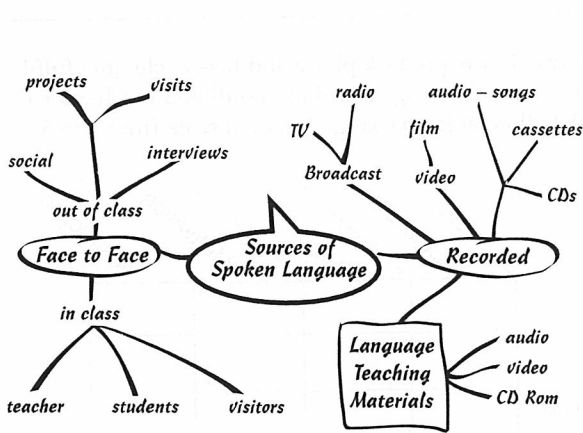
projects
visits
social
interviews
out of class
Face to Face
in class
teacher
students
visitors
Sources of Spoken Language
radio
TV
Broadcast
audio – songs
film
video
cassettes
CDs
Recorded
Language Teaching Materials
audio
video
CD Rom